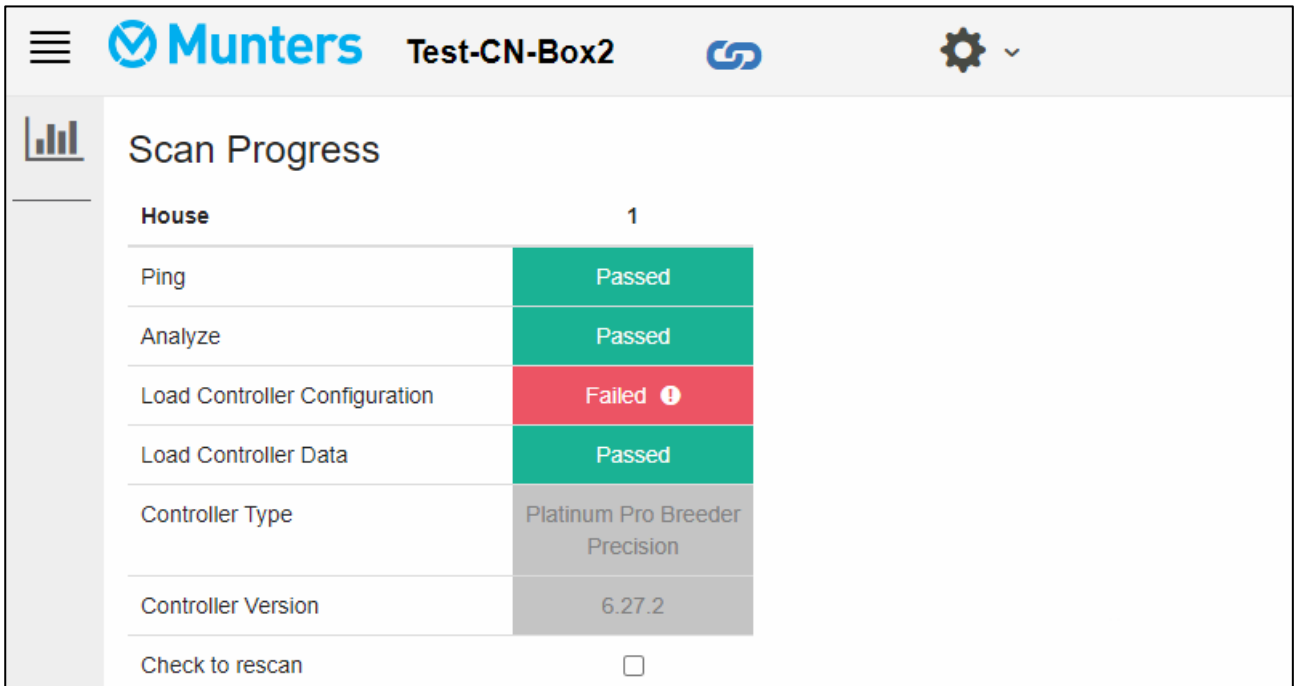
Munters Test-CN-Box2

Scan Progress

| House | 1 |
|---|---|
| Ping | Passed |
| Analyze | Passed |
| Load Controller Configuration | Failed |
| Load Controller Data | Passed |
| Controller Type | Platinum Pro Breeder Precision |
| Controller Version | 6.27.2 |
| Check to rescan | |